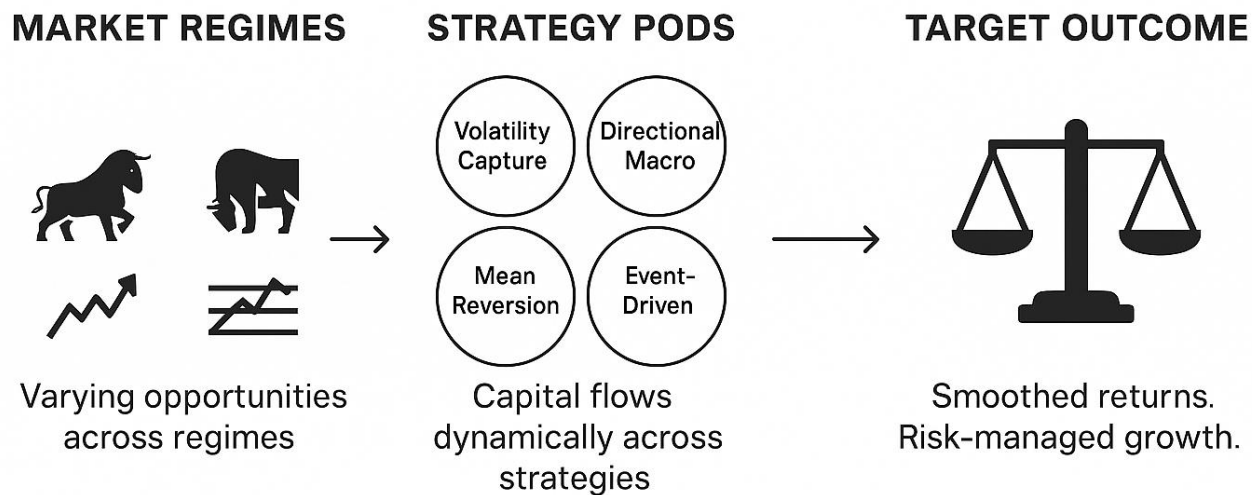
MARKET REGIMES

STRATEGY PODS

TARGET OUTCOME

Volatility Capture

Directional Macro

Mean Reversion

Event-Driven

Varying opportunities across regimes

Capital flows dynamically across strategies

Smoothed returns. Risk-managed growth.